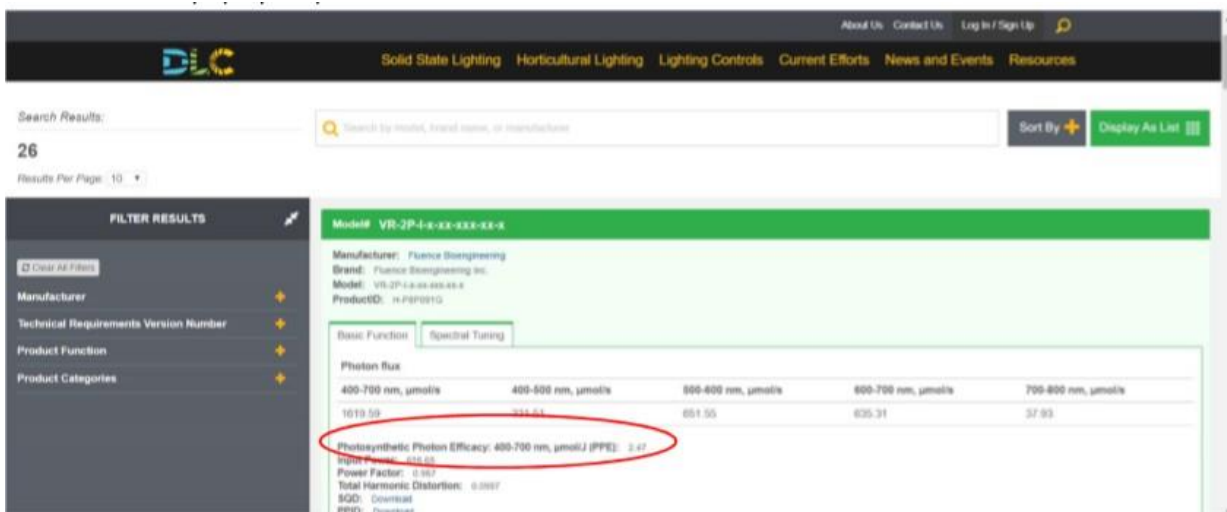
About Us Contact Us Log In / Sign Up

DLC

Solid State Lighting Horticultural Lighting Lighting Controls Current Efforts News and Events Resources

Search Results:

26

Results Per Page 10

Search by model, brand name, or manufacturer

Sort By

Display As List

FILTER RESULTS

Clear All Filters

Manufacturer

Technical Requirements Version Number

Product Function

Product Categories

Model# VR-2P-I-x-xx-xxx-xx-x

Manufacturer: Fluence Bioengineering
Brand: Fluence Bioengineering Inc.
Model: VR-2P-I-x-xx-xxx-xx-x
ProductID: H-P8P091G

Basic Function | Spectral Tuning

Photon flux

| 400-700 nm, µmol/s | 400-500 nm, µmol/s | 500-600 nm, µmol/s | 600-700 nm, µmol/s | 700-800 nm, µmol/s |
|---|---|---|---|---|
| 1619.59 | 331.51 | 651.55 | 635.31 | 37.93 |

Photosynthetic Photon Efficacy: 400-700 nm, µmol/J (PPE): 2.47
Input Power: 655.65
Power Factor: 0.987
Total Harmonic Distortion: 0.0987
SQD: Download
PPID: Download